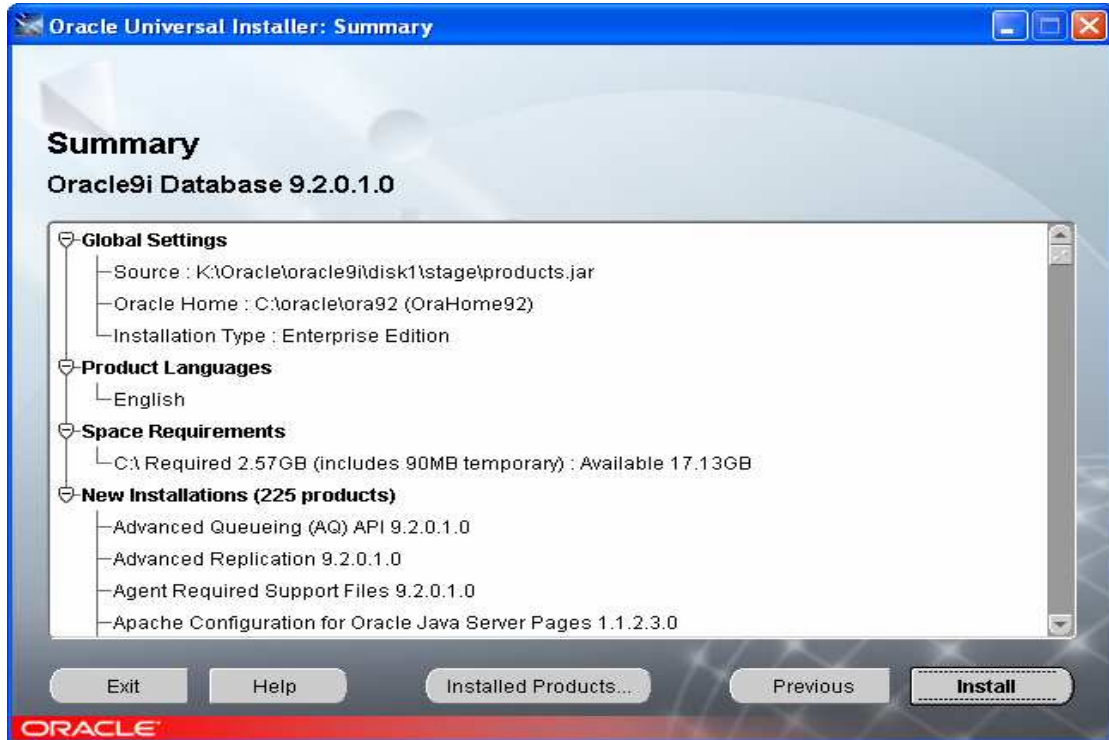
Oracle Universal Installer: Summary

Summary

Oracle9i Database 9.2.0.1.0

Global Settings
Source : K:\Oracle\oracle9i\disk1\stage\products.jar
Oracle Home : C:\oracle\ora92 (OraHome92)
Installation Type : Enterprise Edition
Product Languages
English
Space Requirements
C:\ Required 2.57GB (includes 90MB temporary) : Available 17.13GB
New Installations (225 products)
Advanced Queueing (AQ) API 9.2.0.1.0
Advanced Replication 9.2.0.1.0
Agent Required Support Files 9.2.0.1.0
Apache Configuration for Oracle Java Server Pages 1.1.2.3.0

Exit
Help
Installed Products...
Previous
Install

ORACLE